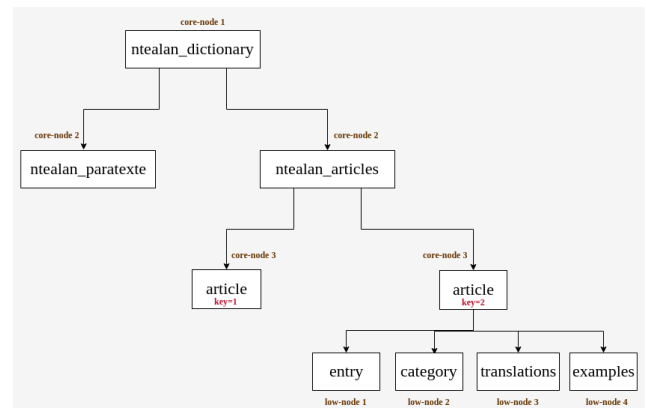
core-node 1

ntealan_dictionary

core-node 2

ntealan_paratexte

core-node 2

ntealan_articles

core-node 3

article
key=1

core-node 3

article
key=2

entry

low-node 1

category

low-node 2

translations

low-node 3

examples

low-node 4